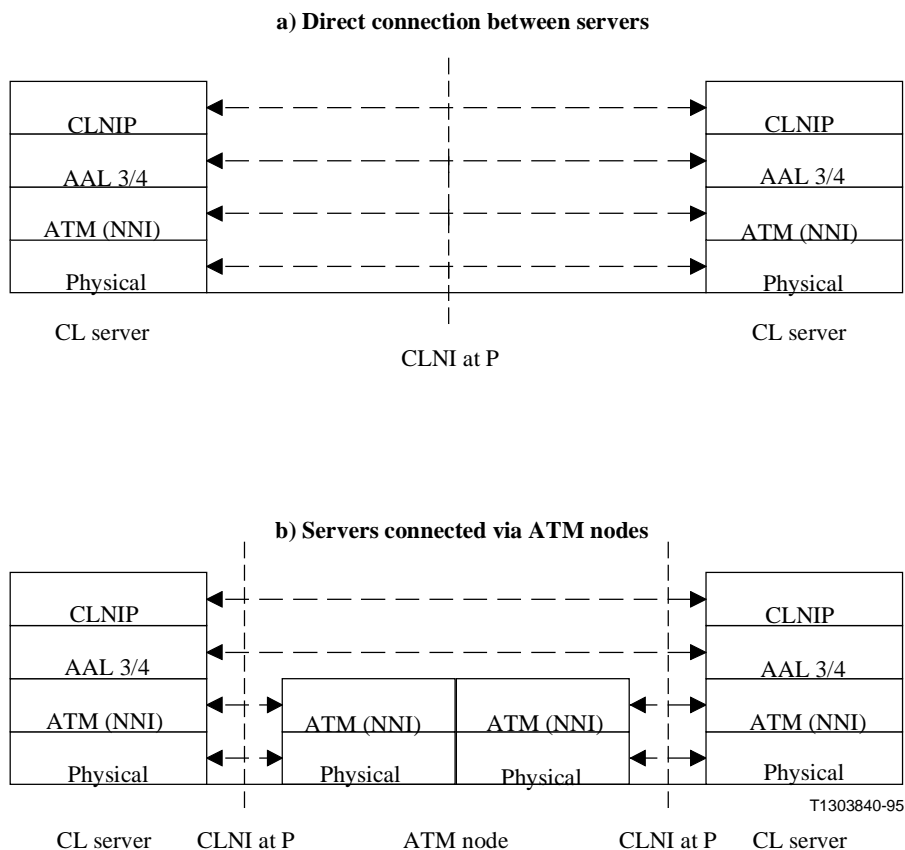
a) Direct connection between servers

CLNIP
AAL 3/4
ATM (NNI)
Physical

CLNIP
AAL 3/4
ATM (NNI)
Physical

CL server

CL server

CLNI at P

b) Servers connected via ATM nodes

CLNIP
AAL 3/4
ATM (NNI)
Physical

ATM (NNI)
Physical

ATM (NNI)
Physical

CLNIP
AAL 3/4
ATM (NNI)
Physical

T1303840-95

CL server CLNI at P ATM node CLNI at P CL server